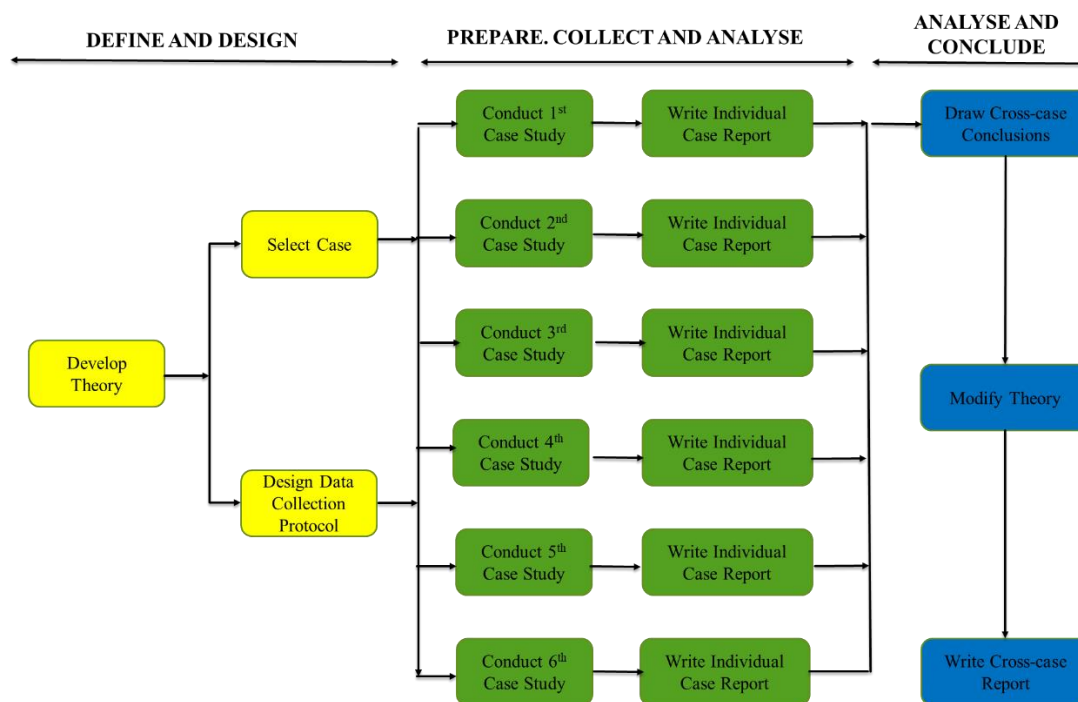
DEFINE AND DESIGN

PREPARE. COLLECT AND ANALYSE

ANALYSE AND CONCLUDE

Develop Theory

Select Case

Design Data Collection Protocol

Conduct 1$^{st}$ Case Study

Write Individual Case Report

Conduct 2$^{nd}$ Case Study

Write Individual Case Report

Conduct 3$^{rd}$ Case Study

Write Individual Case Report

Conduct 4$^{th}$ Case Study

Write Individual Case Report

Conduct 5$^{th}$ Case Study

Write Individual Case Report

Conduct 6$^{th}$ Case Study

Write Individual Case Report

Draw Cross-case Conclusions

Modify Theory

Write Cross-case Report